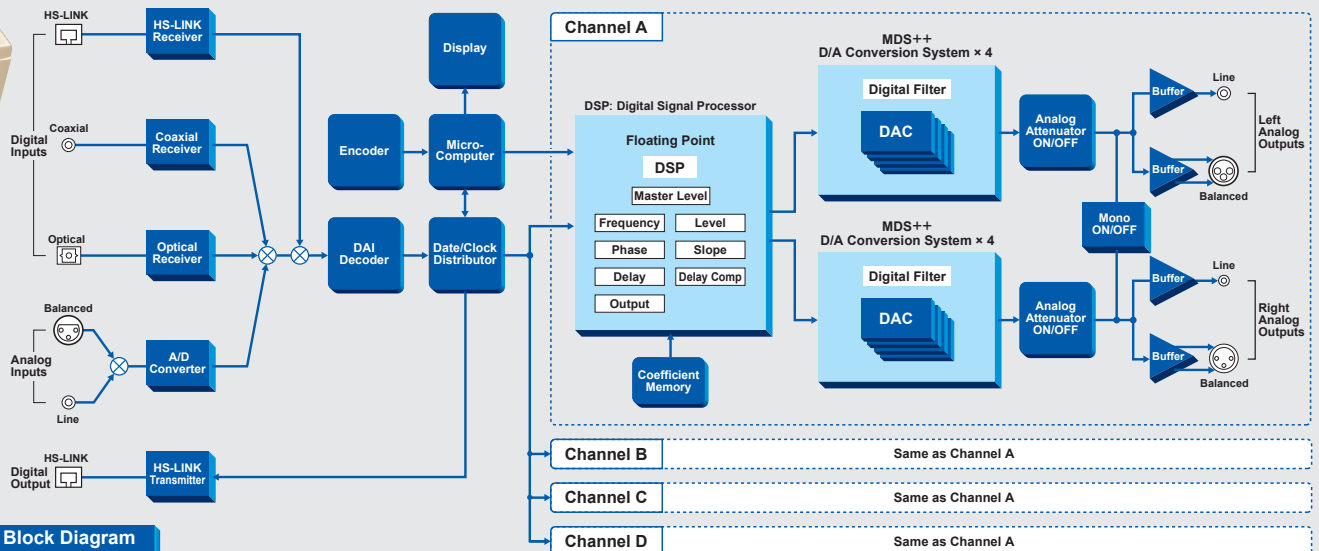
HS-LINK

HS-LINK Receiver

Display

Channel A

MDS++ D/A Conversion System × 4

Digital Filter

DAC

Coaxial

Digital Inputs

Coaxial Receiver

Encoder

Micro-Computer

DSP: Digital Signal Processor

Floating Point

DSP

Master Level

Frequency

Level

Phase

Slope

Delay

Delay Comp

Output

Analog Attenuator ON/OFF

Buffer

Line

Buffer

Balanced

Left Analog Outputs

Optical

Optical Receiver

DAI Decoder

Date/Clock Distributor

Mono ON/OFF

MDS++ D/A Conversion System × 4

Digital Filter

DAC

Analog Attenuator ON/OFF

Buffer

Line

Buffer

Balanced

Right Analog Outputs

Balanced

Analog Inputs

Line

A/D Converter

Coefficient Memory

HS-LINK

Digital Output

HS-LINK Transmitter

Channel B

Same as Channel A

Channel C

Same as Channel A

Block Diagram

Channel D

Same as Channel A